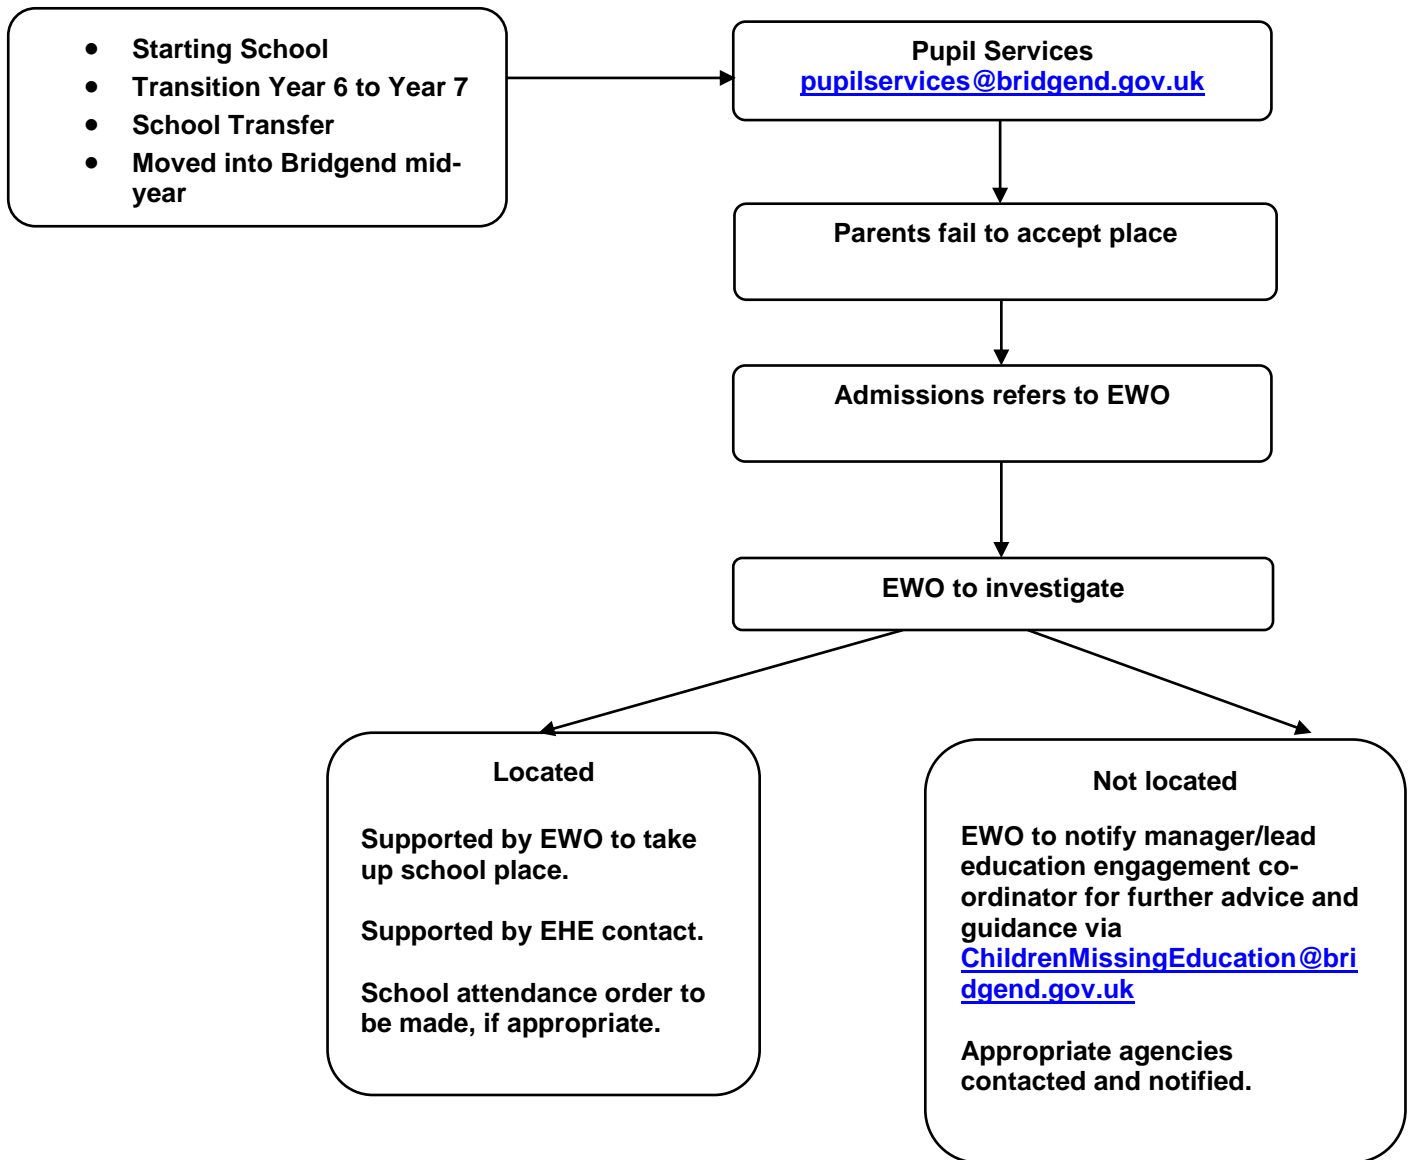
- Starting School
- Transition Year 6 to Year 7
- School Transfer
- Moved into Bridgend mid-year

Pupil Services
pupilservices@bridgend.gov.uk

Parents fail to accept place

Admissions refers to EWO

EWO to investigate

Located

Supported by EWO to take up school place.

Supported by EHE contact.

School attendance order to be made, if appropriate.

Not located

EWO to notify manager/lead education engagement co-ordinator for further advice and guidance via ChildrenMissingEducation@bridgend.gov.uk

Appropriate agencies contacted and notified.